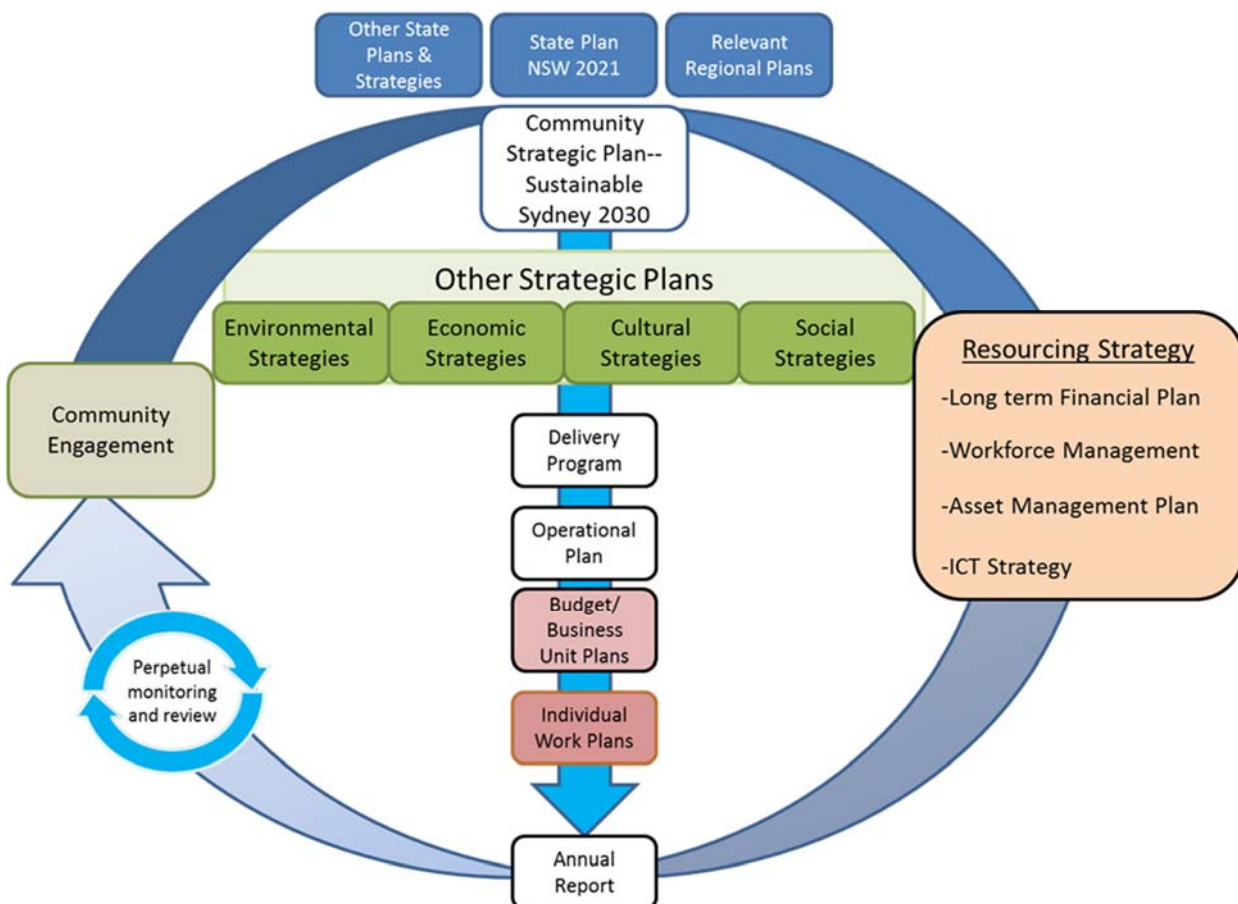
Other State Plans & Strategies

State Plan NSW 2021

Relevant Regional Plans

Community Strategic Plan-- Sustainable Sydney 2030

Other Strategic Plans

Environmental Strategies

Economic Strategies

Cultural Strategies

Social Strategies

Community Engagement

Resourcing Strategy

-Long term Financial Plan

-Workforce Management

-Asset Management Plan

-ICT Strategy

Delivery Program

Operational Plan

Budget/ Business Unit Plans

Individual Work Plans

Perpetual monitoring and review

Annual Report